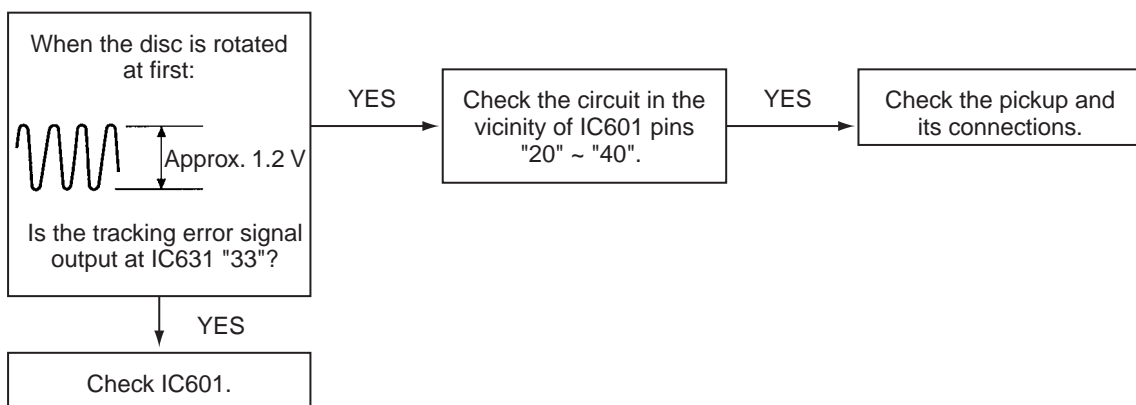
When the disc is rotated at first:

Approx. 1.2 V

Is the tracking error signal output at IC631 "33"?

YES

Check the circuit in the vicinity of IC601 pins "20" ~ "40".

YES

Check the pickup and its connections.

YES

Check IC601.